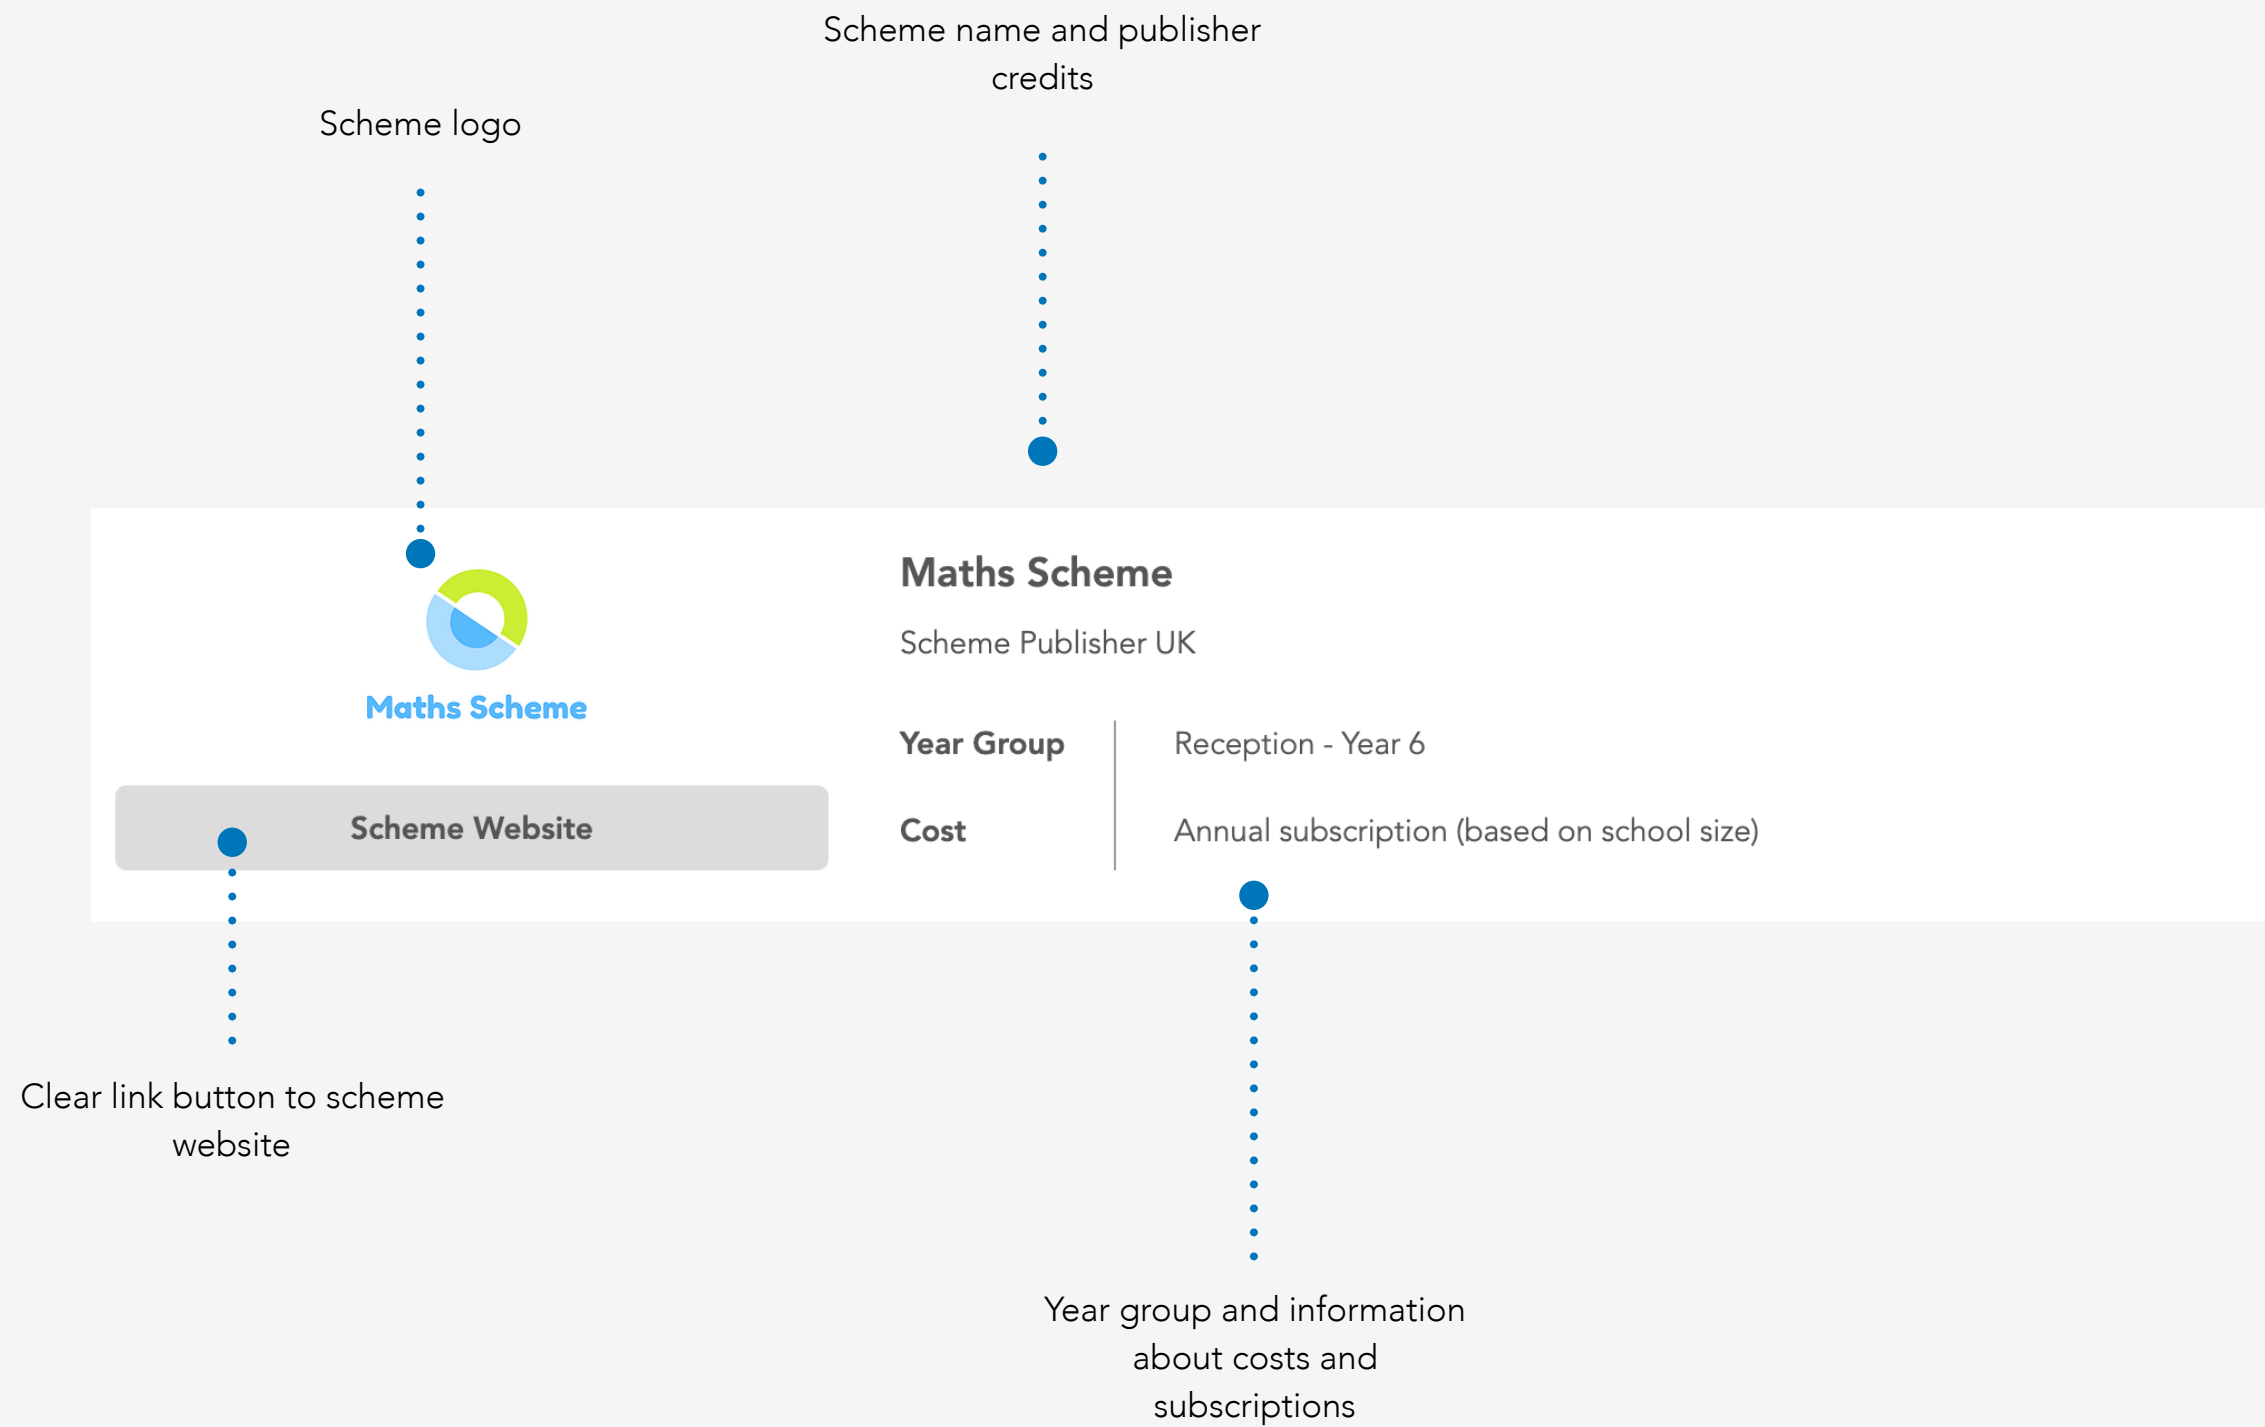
Scheme name and publisher credits

Scheme logo

Maths Scheme

Maths Scheme

Scheme Publisher UK

| Year Group | Reception - Year 6 |
|---|---|
| Cost | Annual subscription (based on school size) |

Scheme Website

Clear link button to scheme website

Year group and information about costs and subscriptions